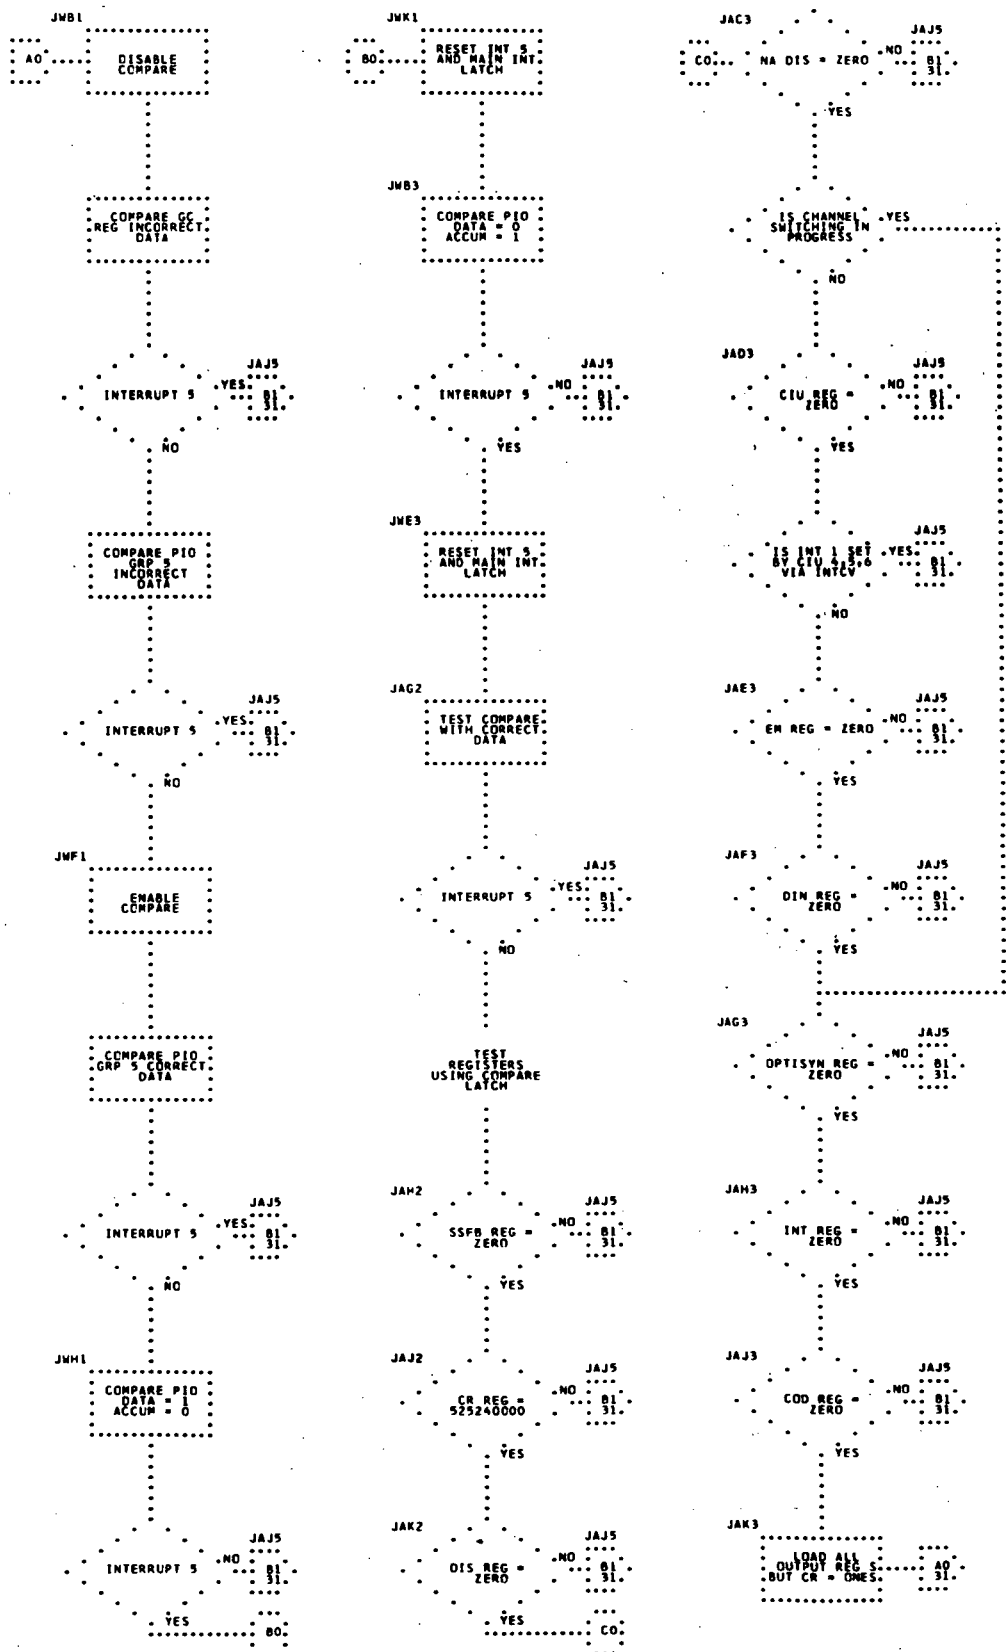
JWB1

A0

DISABLE COMPARE

COMPARE GC REG INCORRECT DATA

INTERRUPT 5

YES

JAJ5

B1 31

NO

COMPARE PIO GRP 5 INCORRECT DATA

INTERRUPT 5

YES

JAJ5

B1 31

NO

JWF1

ENABLE COMPARE

COMPARE PIO GRP 5 CORRECT DATA

INTERRUPT 5

YES

JAJ5

B1 31

NO

JWH1

COMPARE PIO DATA = 1 ACCUM = 0

INTERRUPT 5

NO

JAJ5

B1 31

YES

B0

JWK1

B0

RESET INT 5 AND MAIN INT LATCH

JWB3

COMPARE PIO DATA = 0 ACCUM = 1

INTERRUPT 5

NO

JAJ5

B1 31

YES

JWE3

RESET INT 5 AND MAIN INT LATCH

JAG2

TEST COMPARE WITH CORRECT DATA

INTERRUPT 5

YES

JAJ5

B1 31

NO

TEST REGISTERS USING COMPARE LATCH

JAH2

SSFB REG = ZERO

NO

JAJ5

B1 31

YES

JAJ2

CR REG = 525240000

NO

JAJ5

B1 31

YES

JAK2

DIS REG = ZERO

NO

JAJ5

B1 31

YES

C0

JAC3

C0

NA DIS = ZERO

NO

JAJ5

B1 31

YES

IS CHANNEL SWITCHING IN PROGRESS

YES

NO

JAD3

CIU REG = ZERO

NO

JAJ5

B1 31

YES

IS INT 1 SET BY CIU 4,5,6 VIA INTCV

YES

JAJ5

B1 31

NO

JAE3

EM REG = ZERO

NO

JAJ5

B1 31

YES

JAF3

DIN REG = ZERO

NO

JAJ5

B1 31

YES

JAG3

OPTISYN REG = ZERO

NO

JAJ5

B1 31

YES

JAH3

INT REG = ZERO

NO

JAJ5

B1 31

YES

JAJ3

COD REG = ZERO

NO

JAJ5

B1 31

YES

JAK3

LOAD ALL OUTPUT REG S BUT CR = ONES

A0 31